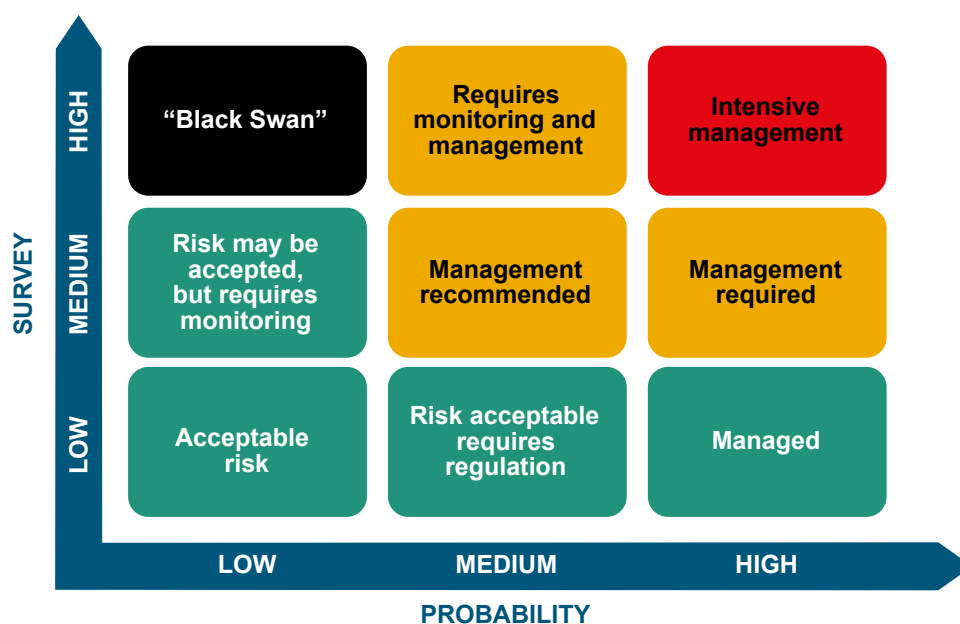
SURVEY

HIGH

MEDIUM

LOW

“Black Swan”

Requires monitoring and management

Intensive management

Risk may be accepted, but requires monitoring

Management recommended

Management required

Acceptable risk

Risk acceptable requires regulation

Managed

LOW

MEDIUM

HIGH

PROBABILITY